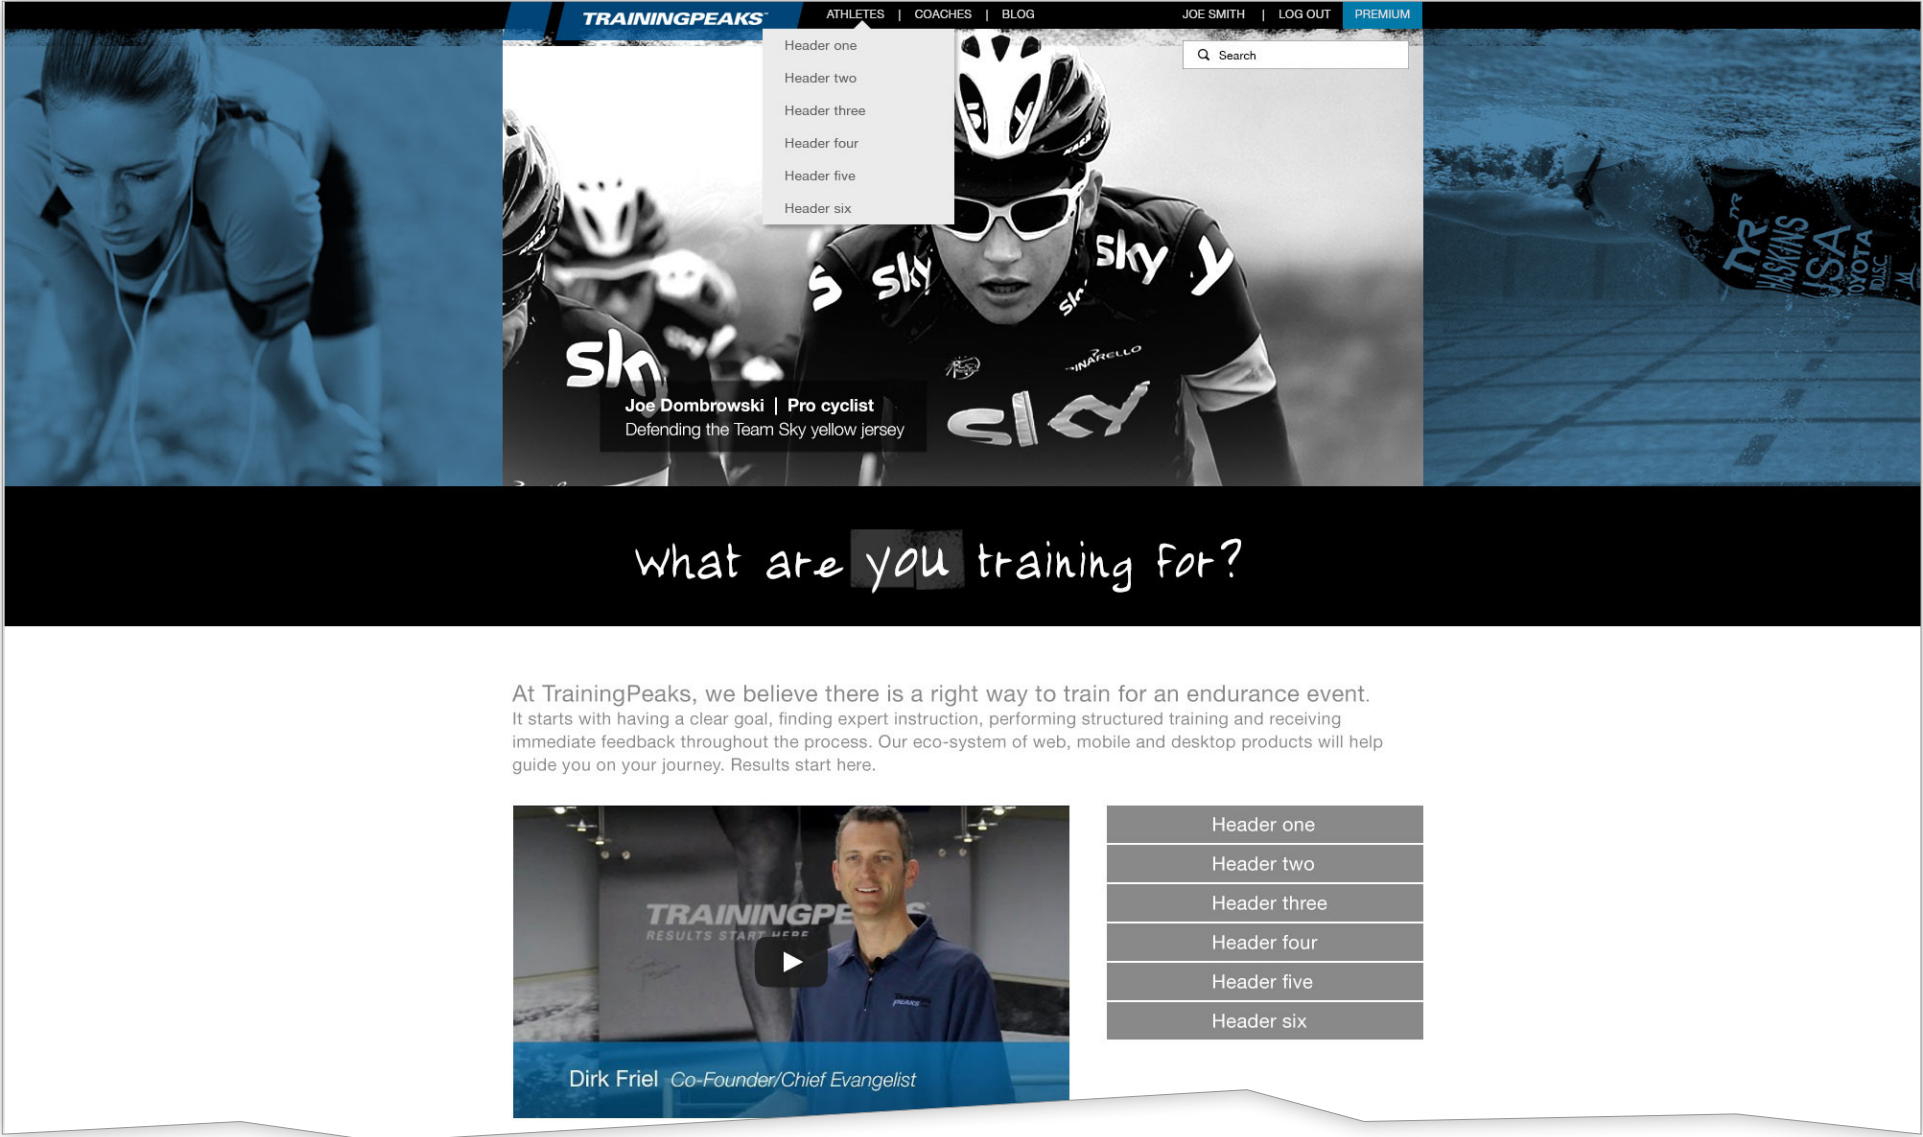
TRAININGPEAKS ATHLETES | COACHES | BLOG JOE SMITH | LOG OUT PREMIUM

Header one
Header two
Header three
Header four
Header five
Header six

Search

sky sky sky sky PINARELLO
TYR HASKINS USA TOYOTA

Joe Dombrowski | Pro cyclist
Defending the Team Sky yellow jersey

What are you training for?

At TrainingPeaks, we believe there is a right way to train for an endurance event.
It starts with having a clear goal, finding expert instruction, performing structured training and receiving immediate feedback throughout the process. Our eco-system of web, mobile and desktop products will help guide you on your journey. Results start here.

TRAININGPEAKS
RESULTS START HERE

Dirk Friel Co-Founder/Chief Evangelist

Header one
Header two
Header three
Header four
Header five
Header six